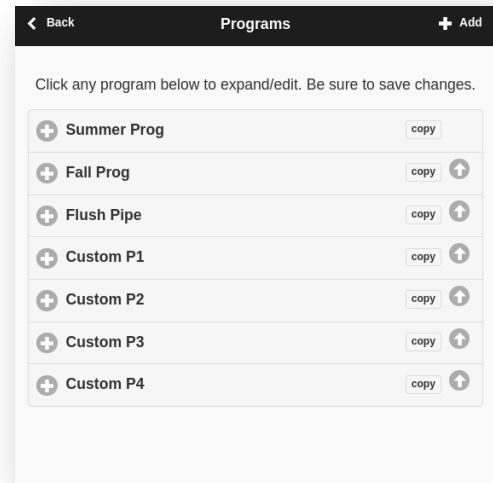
Back

Programs

Add

Click any program below to expand/edit. Be sure to save changes.

Summer Prog copy

Fall Prog copy

Flush Pipe copy

Custom P1 copy

Custom P2 copy

Custom P3 copy

Custom P4 copy